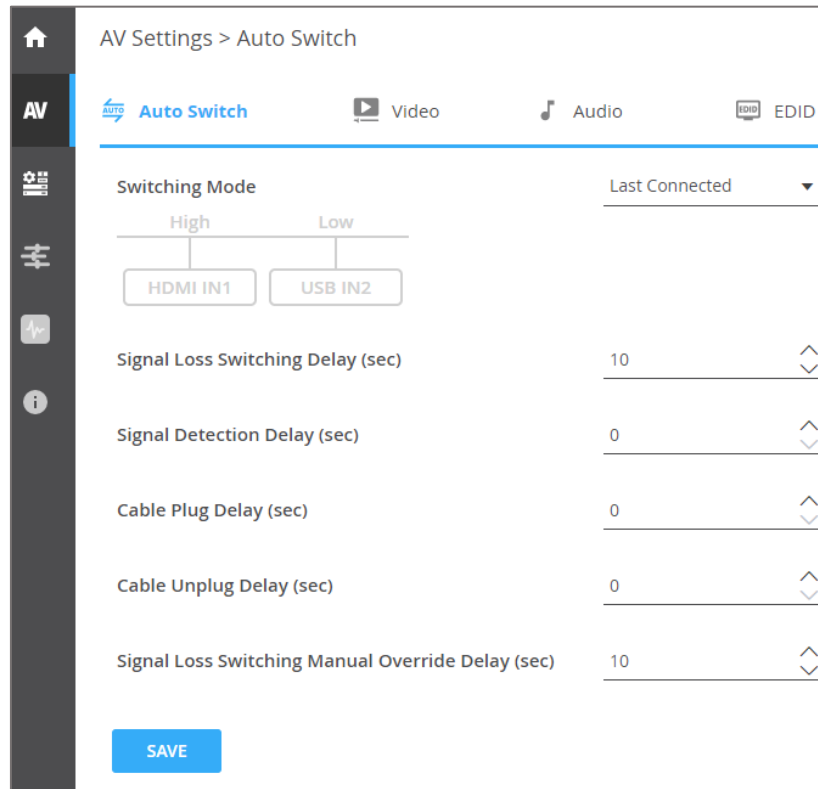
AV

AV Settings > Auto Switch

AUTO Auto Switch    Video    Audio    EDID EDID

Switching Mode    Last Connected

High    Low

HDMI IN1    USB IN2

Signal Loss Switching Delay (sec)    10

Signal Detection Delay (sec)    0

Cable Plug Delay (sec)    0

Cable Unplug Delay (sec)    0

Signal Loss Switching Manual Override Delay (sec)    10

SAVE